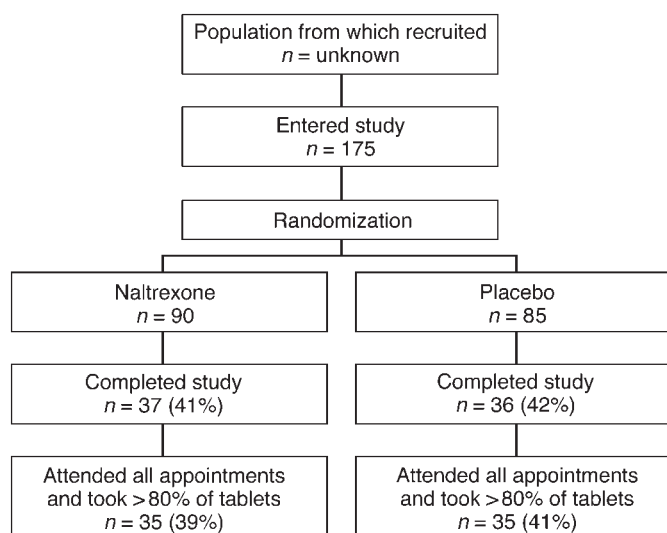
Population from which recruited
$n$ = unknown

Entered study
$n = 175$

Randomization

Naltrexone
$n = 90$

Placebo
$n = 85$

Completed study
$n = 37$ (41%)

Completed study
$n = 36$ (42%)

Attended all appointments and took >80% of tablets
$n = 35$ (39%)

Attended all appointments and took >80% of tablets
$n = 35$ (41%)